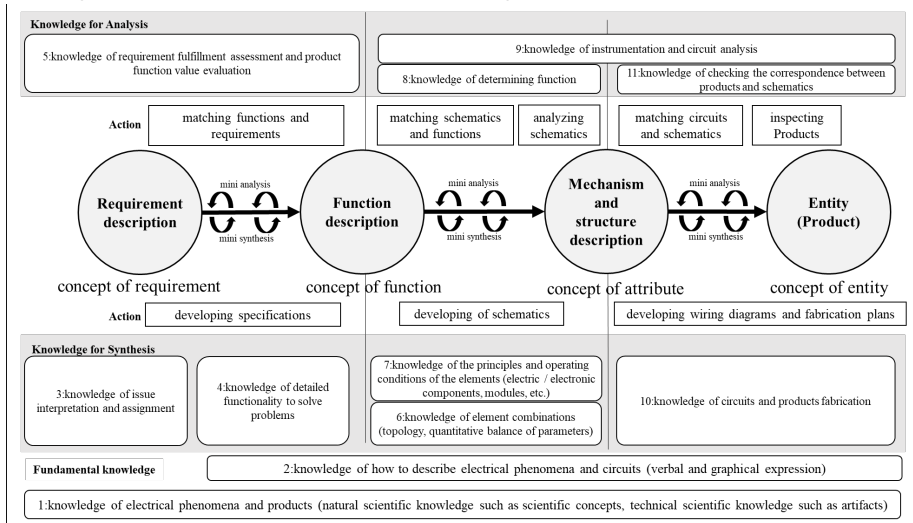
Knowledge for Analysis

5:knowledge of requirement fulfillment assessment and product function value evaluation

9:knowledge of instrumentation and circuit analysis

8:knowledge of determining function

11:knowledge of checking the correspondence between products and schematics

Action

matching functions and requirements

matching schematics and functions

analyzing schematics

matching circuits and schematics

inspecting Products

Requirement description

mini analysis

mini synthesis

Function description

mini analysis

mini synthesis

Mechanism and structure description

mini analysis

mini synthesis

Entity (Product)

concept of requirement

concept of function

concept of attribute

concept of entity

Action

developing specifications

developing of schematics

developing wiring diagrams and fabrication plans

Knowledge for Synthesis

3:knowledge of issue interpretation and assignment

4:knowledge of detailed functionality to solve problems

7:knowledge of the principles and operating conditions of the elements (electric / electronic components, modules, etc.)

6:knowledge of element combinations (topology, quantitative balance of parameters)

10:knowledge of circuits and products fabrication

Fundamental knowledge

2:knowledge of how to describe electrical phenomena and circuits (verbal and graphical expression)

1:knowledge of electrical phenomena and products (natural scientific knowledge such as scientific concepts, technical scientific knowledge such as artifacts)